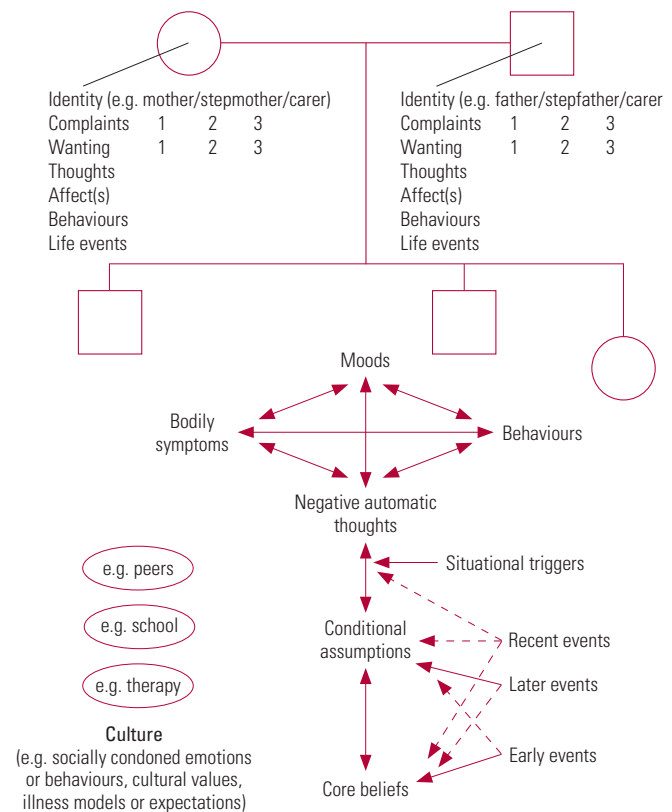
Identity (e.g. mother/stepmother/carer)
Complaints 1 2 3
Wanting 1 2 3
Thoughts
Affect(s)
Behaviours
Life events

Identity (e.g. father/stepfather/carer
Complaints 1 2 3
Wanting 1 2 3
Thoughts
Affect(s)
Behaviours
Life events

Moods

Bodily symptoms

Behaviours

Negative automatic thoughts

Situational triggers

Conditional assumptions

Recent events

Later events

Early events

Core beliefs

e.g. peers

e.g. school

e.g. therapy

Culture
(e.g. socially condoned emotions or behaviours, cultural values, illness models or expectations)